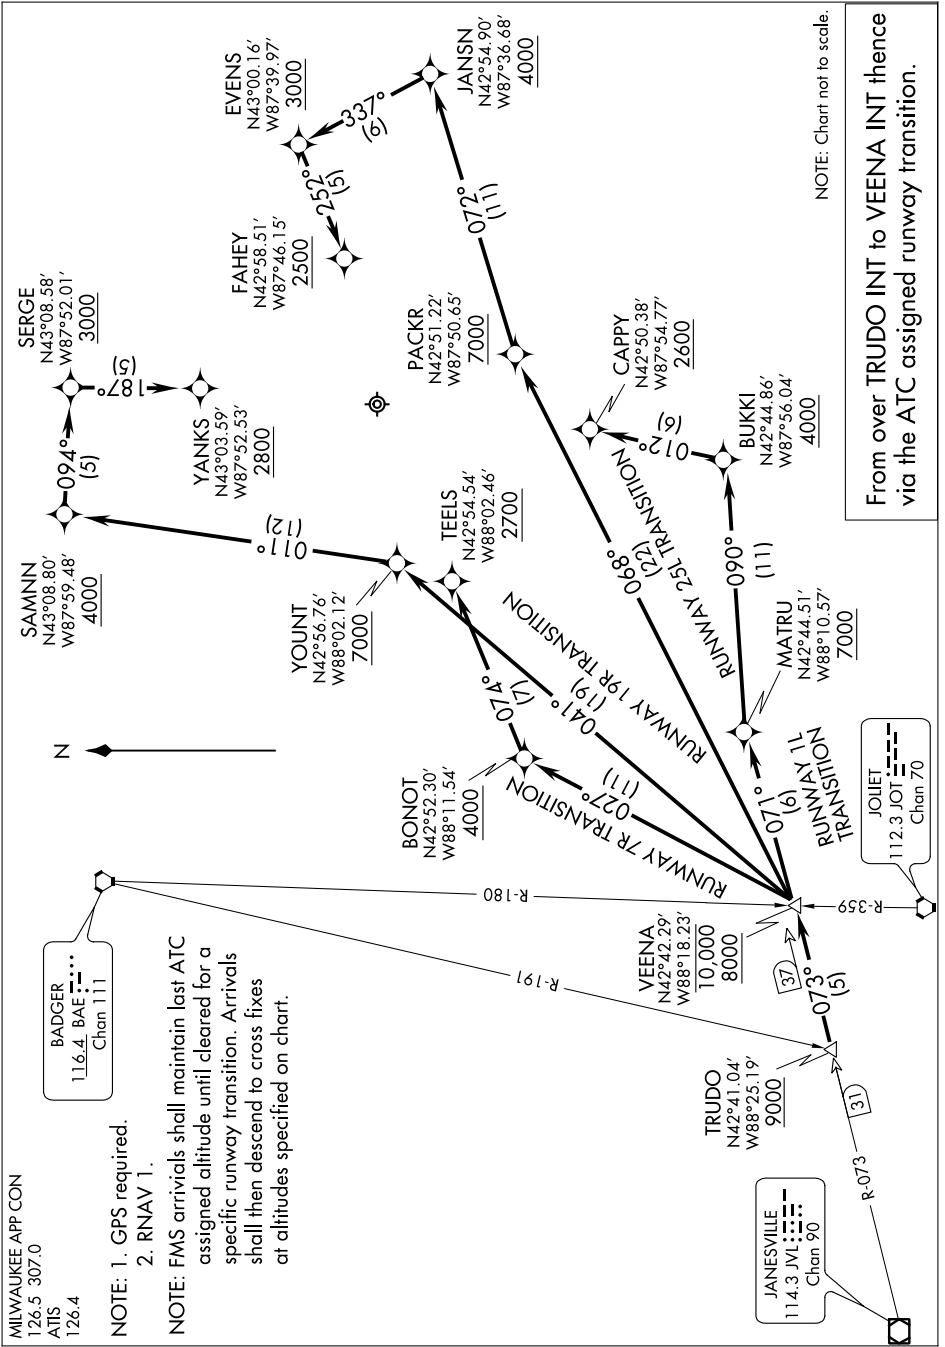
MILWAUKEE APP CON
126.5 307.0
ATIS
126.4

NOTE: 1. GPS required.
2. RNAV 1.

NOTE: FMS arrivals shall maintain last ATC assigned altitude until cleared for a specific runway transition. Arrivals shall then descend to cross fixes at altitudes specified on chart.

From over TRUDO INT thence via the VEENA INT assigned runway transition.

NOTE: Chart not to scale.

JANESVILLE
114.3 JVL
Chan 90

R-073

31

TRUDO
N42°41.04'
W88°25.19'
9000

073° (5)

37

BADGER
116.4 BAE
Chan 111

R-191

R-180

VEENA
N42°42.29'
W88°18.23'
10,000
8000

R-359

JOLIET
112.3 JOT
Chan 70

RUNWAY 7R TRANSITION
027° (11)

BONOT
N42°52.30'
W88°11.54'
4000

074° (7)

TEELS
N42°54.54'
W88°02.46'
2700

RUNWAY 19R TRANSITION
041° (19)

YOUNT
N42°56.76'
W88°02.12'
7000

011° (12)

SAMNN
N43°08.80'
W87°59.48'
4000

094° (5)

SERGE
N43°08.58'
W87°52.01'
3000

187° (5)

YANKS
N43°03.59'
W87°52.53'
2800

RUNWAY 1L TRANSITION
071° (6)

MATRU
N42°44.51'
W88°10.57'
7000

090° (11)

BUKKI
N42°44.86'
W87°56.04'
4000

012° (6)

CAPPY
N42°50.38'
W87°54.77'
2600

RUNWAY 25L TRANSITION
068° (22)

PACKR
N42°51.22'
W87°50.65'
7000

072° (11)

JANSN
N42°54.90'
W87°36.68'
4000

337° (6)

EVENS
N43°00.16'
W87°39.97'
3000

252° (5)

FAHEY
N42°58.51'
W87°46.15'
2500

N